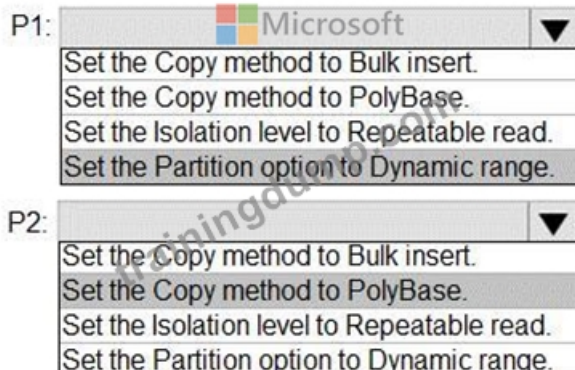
P1: Microsoft

Set the Copy method to Bulk insert.
Set the Copy method to PolyBase.
Set the Isolation level to Repeatable read.
Set the Partition option to Dynamic range.

P2:

Set the Copy method to Bulk insert.
Set the Copy method to PolyBase.
Set the Isolation level to Repeatable read.
Set the Partition option to Dynamic range.

trainingdump.com